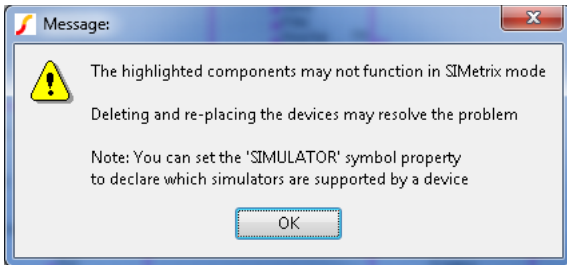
Message:

The highlighted components may not function in SIMetrix mode

Deleting and re-placing the devices may resolve the problem

Note: You can set the 'SIMULATOR' symbol property to declare which simulators are supported by a device

OK